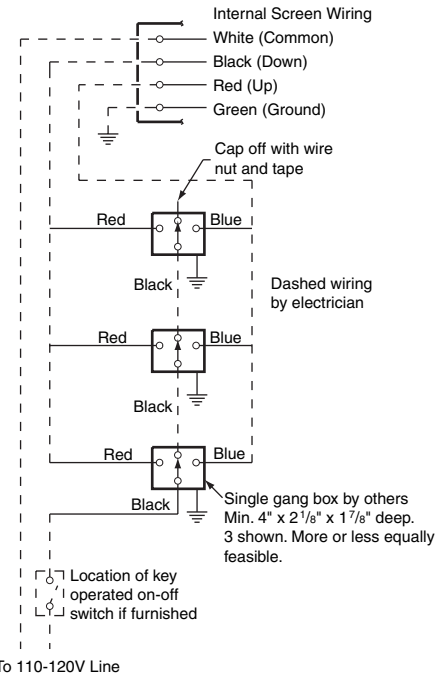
Internal Screen Wiring
White (Common)
Black (Down)
Red (Up)
Green (Ground)

Cap off with wire nut and tape

Red
Blue
Black

Dashed wiring by electrician

Red
Blue
Black

Red
Blue
Black

Single gang box by others Min. 4" x 2$^1/_8$" x 1$^7/_8$" deep. 3 shown. More or less equally feasible.

Location of key operated on-off switch if furnished

To 110-120V Line